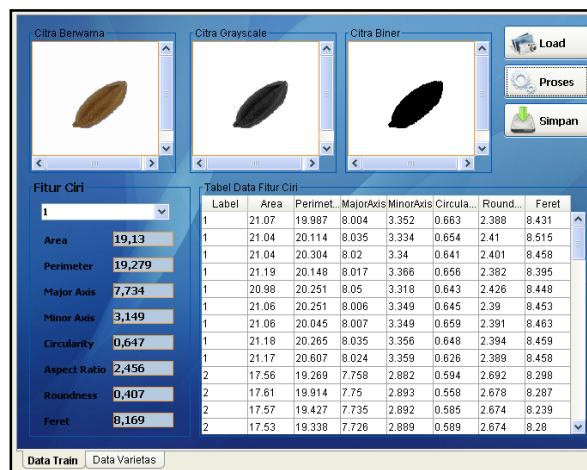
Citra Berwarna

Citra Grayscale

Citra Biner

Load

Proses

Simpan

Fitur Ciri

1

Area 19,13

Perimeter 19,279

Major Axis 7,734

Minor Axis 3,149

Circularity 0,647

Aspect Ratio 2,456

Roundness 0,407

Feret 8,169

Tabel Data Fitur Ciri

| Label | Area | Perimet... | MajorAxis | MinorAxis | Circula... | Round... | Feret |
|---|---|---|---|---|---|---|---|
| 1 | 21.07 | 19.987 | 8.004 | 3.352 | 0.663 | 2.388 | 8.431 |
| 1 | 21.04 | 20.114 | 8.035 | 3.334 | 0.654 | 2.41 | 8.515 |
| 1 | 21.04 | 20.304 | 8.02 | 3.34 | 0.641 | 2.401 | 8.458 |
| 1 | 21.19 | 20.148 | 8.017 | 3.366 | 0.656 | 2.382 | 8.395 |
| 1 | 20.98 | 20.251 | 8.05 | 3.318 | 0.643 | 2.426 | 8.448 |
| 1 | 21.06 | 20.251 | 8.006 | 3.349 | 0.645 | 2.39 | 8.453 |
| 1 | 21.06 | 20.045 | 8.007 | 3.349 | 0.659 | 2.391 | 8.463 |
| 1 | 21.18 | 20.265 | 8.035 | 3.356 | 0.648 | 2.394 | 8.459 |
| 1 | 21.17 | 20.607 | 8.024 | 3.359 | 0.626 | 2.389 | 8.458 |
| 2 | 17.56 | 19.269 | 7.758 | 2.882 | 0.594 | 2.692 | 8.298 |
| 2 | 17.61 | 19.914 | 7.75 | 2.893 | 0.558 | 2.678 | 8.287 |
| 2 | 17.57 | 19.427 | 7.735 | 2.892 | 0.585 | 2.674 | 8.239 |
| 2 | 17.53 | 19.338 | 7.726 | 2.889 | 0.589 | 2.674 | 8.28 |

Data Train | Data Varietas